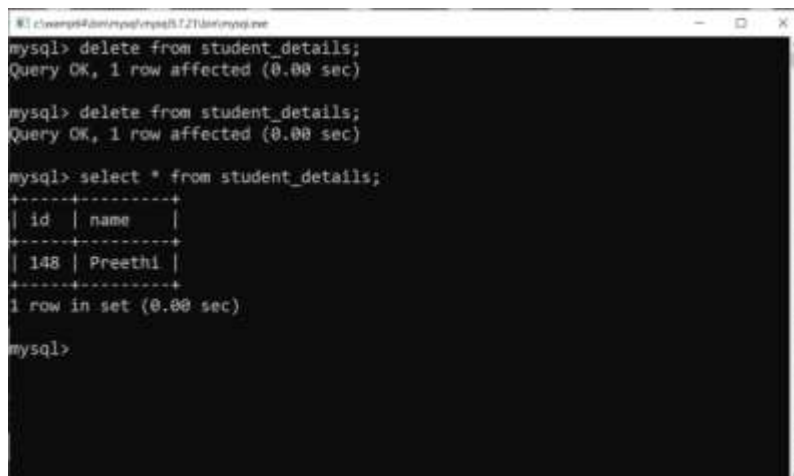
c:\wamp64\bin\mysql\mysql5.7.21\bin\mysql.exe

mysql> delete from student_details;
Query OK, 1 row affected (0.00 sec)

mysql> delete from student_details;
Query OK, 1 row affected (0.00 sec)

mysql> select * from student_details;
+-----+---------+
| id  | name    |
+-----+---------+
| 148 | Preethi |
+-----+---------+
1 row in set (0.00 sec)

mysql>